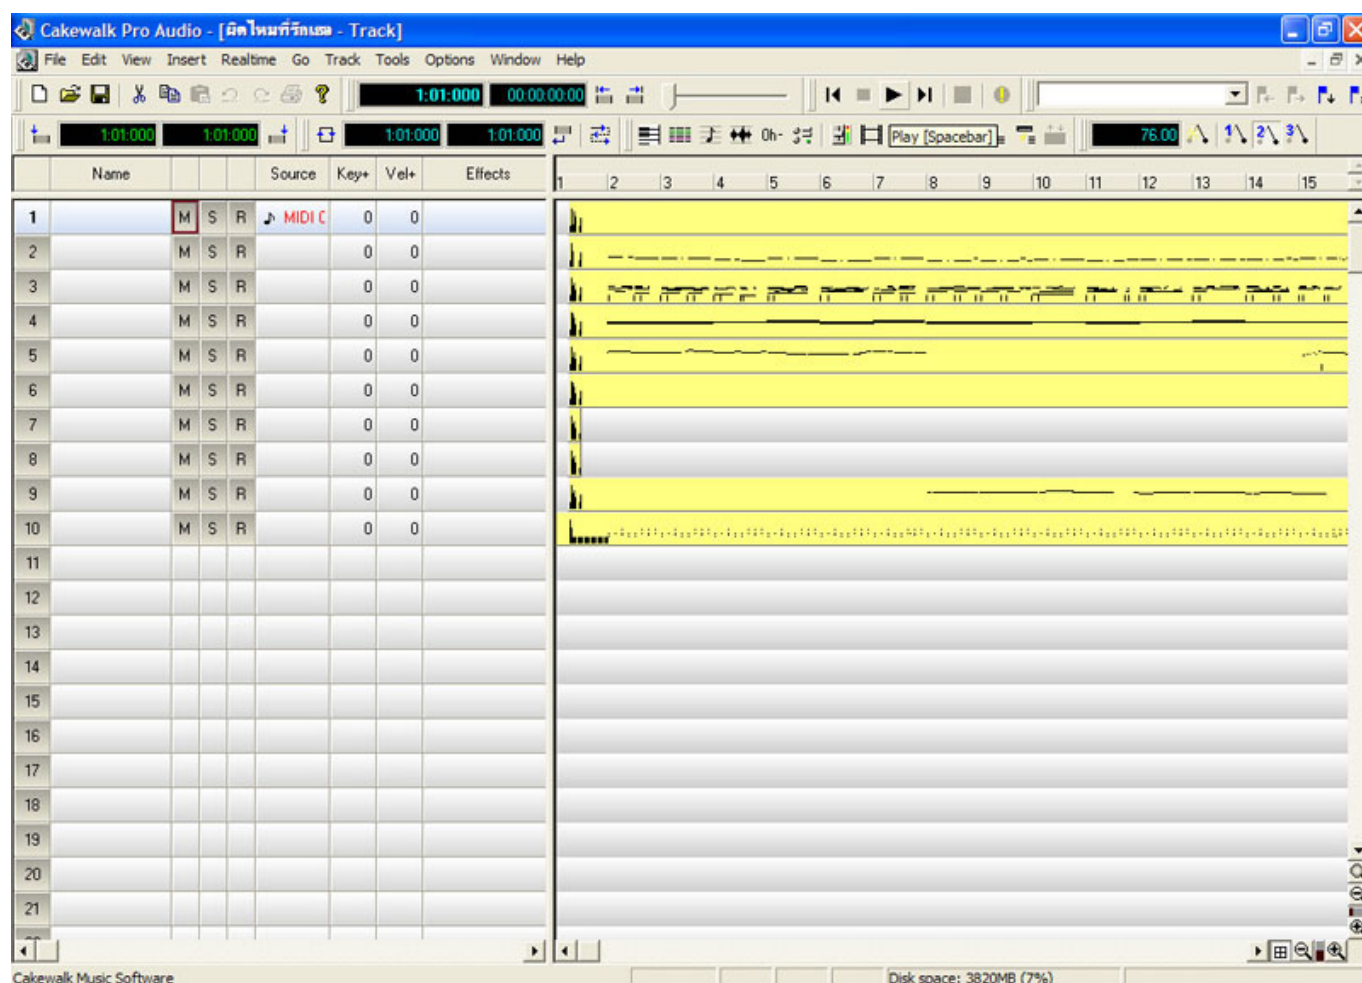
Cakewalk Pro Audio - [ผิดไหมที่รักเธอ - Track]

File Edit View Insert Realtime Go Track Tools Options Window Help

1:01:000 00:00:00:00

1:01:000 1:01:000 1:01:000 1:01:000 Play [Spacebar] 76.00

| | Name | | | | Source | Key+ | Vel+ | Effects |
|---|---|---|---|---|---|---|---|---|
| 1 | | M | S | R | ♪ MIDI ( | 0 | 0 | |
| 2 | | M | S | R | | 0 | 0 | |
| 3 | | M | S | R | | 0 | 0 | |
| 4 | | M | S | R | | 0 | 0 | |
| 5 | | M | S | R | | 0 | 0 | |
| 6 | | M | S | R | | 0 | 0 | |
| 7 | | M | S | R | | 0 | 0 | |
| 8 | | M | S | R | | 0 | 0 | |
| 9 | | M | S | R | | 0 | 0 | |
| 10 | | M | S | R | | 0 | 0 | |
| 11 | | | | | | | | |
| 12 | | | | | | | | |
| 13 | | | | | | | | |
| 14 | | | | | | | | |
| 15 | | | | | | | | |
| 16 | | | | | | | | |
| 17 | | | | | | | | |
| 18 | | | | | | | | |
| 19 | | | | | | | | |
| 20 | | | | | | | | |
| 21 | | | | | | | | |

1 2 3 4 5 6 7 8 9 10 11 12 13 14 15

Cakewalk Music Software

Disk space: 3820MB (7%)